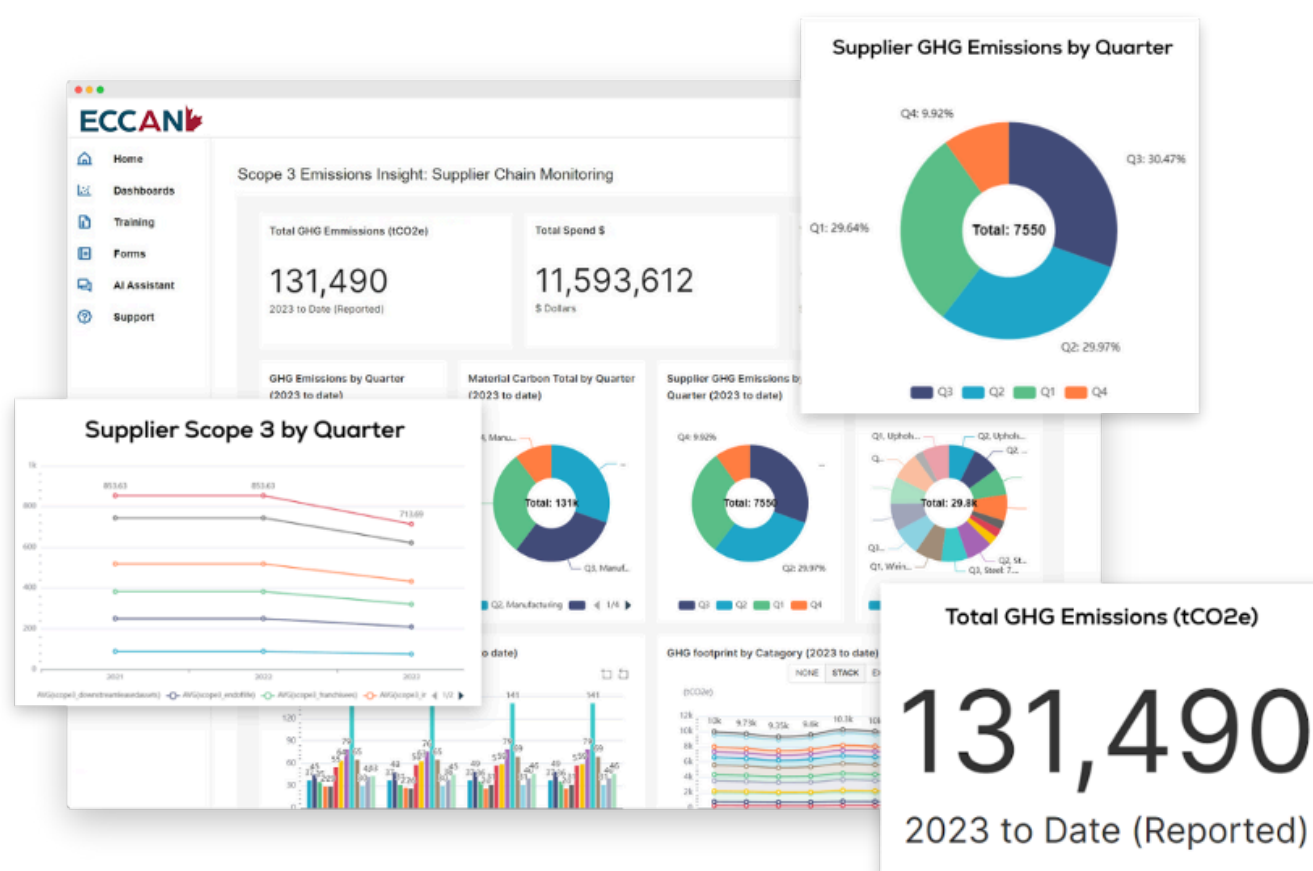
Supplier GHG Emissions by Quarter

Q4: 9.92%
Q3: 30.47%
Q1: 29.64%
Total: 7550
Q2: 29.97%

Q3 Q2 Q1 Q4

ECCAN

Home
Dashboards
Training
Forms
AI Assistant
Support

Scope 3 Emissions Insight: Supplier Chain Monitoring

Total GHG Emmissions (tCO2e)
131,490
2023 to Date (Reported)

Total Spend $
11,593,612
$ Dollars

GHG Emissions by Quarter (2023 to date)

Material Carbon Total by Quarter (2023 to date)
Q4, Manu...
Total: 131k
Q3, Manuf...
Q2, Manufacturing
1/4

Supplier GHG Emissions by Quarter (2023 to date)
Q4: 9.92%
Total: 7550
Q2: 29.97%
Q3 Q2 Q1 Q4

Q1, Uphols...
Q2, Uphols...
Q2, ...
Q...
Total: 29.8k
Q3...
Q1, Weis...
Q3, Steel: 7...
Q2, St...

Supplier Scope 3 by Quarter

1k
800
600
400
200
0
853.63
853.63
713.69
2021
2022
2023
AVG(scope3_downstreamleaseassets) AVG(scope3_endoflife) AVG(scope3_franchises) AVG(scope3_ir 1/2

to date)
141
141
120
90
60
30

GHG footprint by Catagory (2023 to date)
NONE STACK
(tCO2e)
12k
10k
8k
6k
4k
2k
0
10k 9.73k 9.3k 9.6k 10.3k

Total GHG Emissions (tCO2e)
131,490
2023 to Date (Reported)